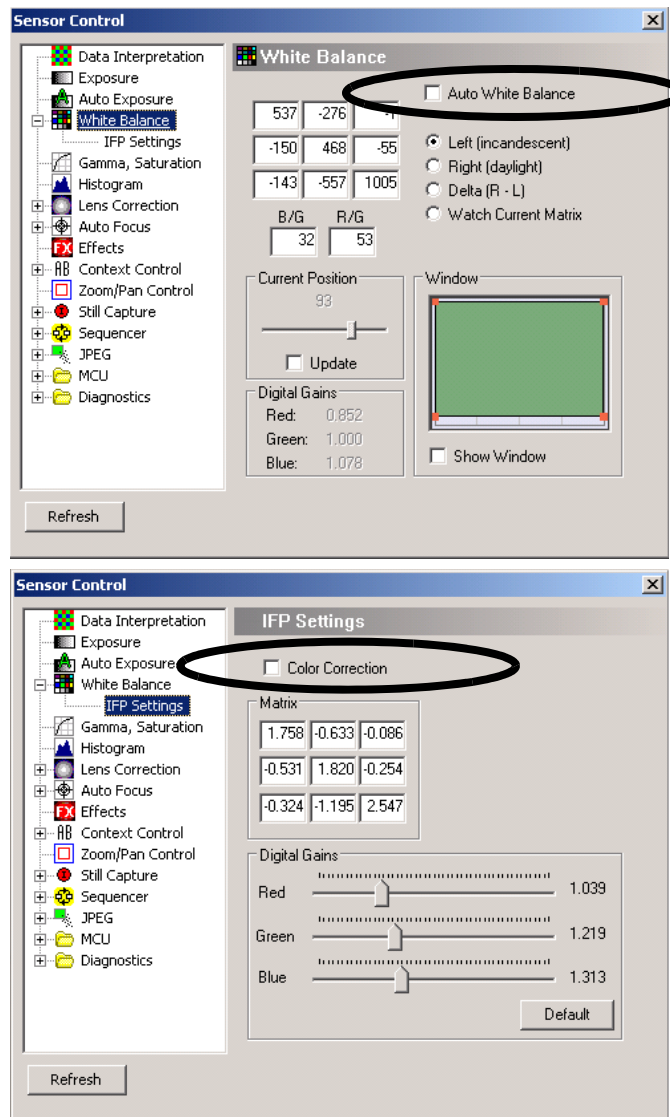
Sensor Control

Data Interpretation
Exposure
Auto Exposure
White Balance
IFP Settings
Gamma, Saturation
Histogram
Lens Correction
Auto Focus
Effects
Context Control
Zoom/Pan Control
Still Capture
Sequencer
JPEG
MCU
Diagnostics

White Balance

Auto White Balance

| 537 | -276 | -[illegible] |
|---|---|---|
| -150 | 468 | -55 |
| -143 | -557 | 1005 |

Left (incandescent)
Right (daylight)
Delta (R - L)
Watch Current Matrix

B/G 32
R/G 53

Current Position
93
Update

Window
Show Window

Digital Gains
Red: 0.852
Green: 1.000
Blue: 1.078

Refresh

Sensor Control

Data Interpretation
Exposure
Auto Exposure
White Balance
IFP Settings
Gamma, Saturation
Histogram
Lens Correction
Auto Focus
Effects
Context Control
Zoom/Pan Control
Still Capture
Sequencer
JPEG
MCU
Diagnostics

IFP Settings

Color Correction

Matrix

| 1.758 | -0.633 | -0.086 |
|---|---|---|
| -0.531 | 1.820 | -0.254 |
| -0.324 | -1.195 | 2.547 |

Digital Gains
Red 1.039
Green 1.219
Blue 1.313

Default

Refresh